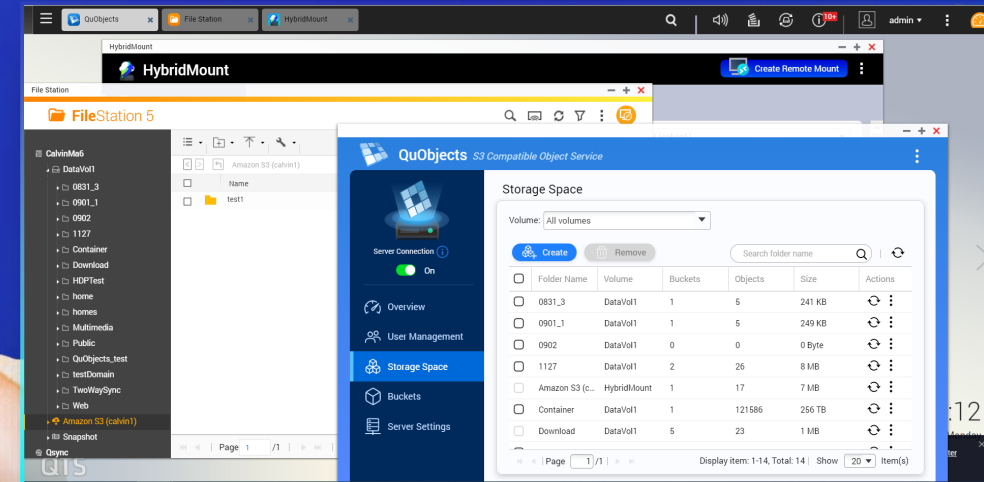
QuObjects
File Station
HybridMount
admin
10+

HybridMount
HybridMount
Create Remote Mount

File Station
FileStation 5

CalvinMa6
DataVol1
0831_3
0901_1
0902
1127
Container
Download
HDPTest
home
homes
Multimedia
Public
QuObjects_test
testDomain
TwoWaySync
Web
Amazon S3 (calvin1)
Snapshot
Qsync

Amazon S3 (calvin1)
Name
test1

Page 1 /1

QuObjects S3 Compatible Object Service

Server Connection
On

Overview
User Management
Storage Space
Buckets
Server Settings

Storage Space

Volume: All volumes

Create
Remove
Search folder name

| | Folder Name | Volume | Buckets | Objects | Size | Actions |
|---|---|---|---|---|---|---|
| | 0831_3 | DataVol1 | 1 | 5 | 241 KB | |
| | 0901_1 | DataVol1 | 1 | 5 | 249 KB | |
| | 0902 | DataVol1 | 0 | 0 | 0 Byte | |
| | 1127 | DataVol1 | 2 | 26 | 8 MB | |
| | Amazon S3 (c... | HybridMount | 1 | 17 | 7 MB | |
| | Container | DataVol1 | 1 | 121586 | 256 TB | |
| | Download | DataVol1 | 5 | 23 | 1 MB | |

Page 1 /1
Display item: 1-14, Total: 14 | Show 20 Item(s)

QTS
:12